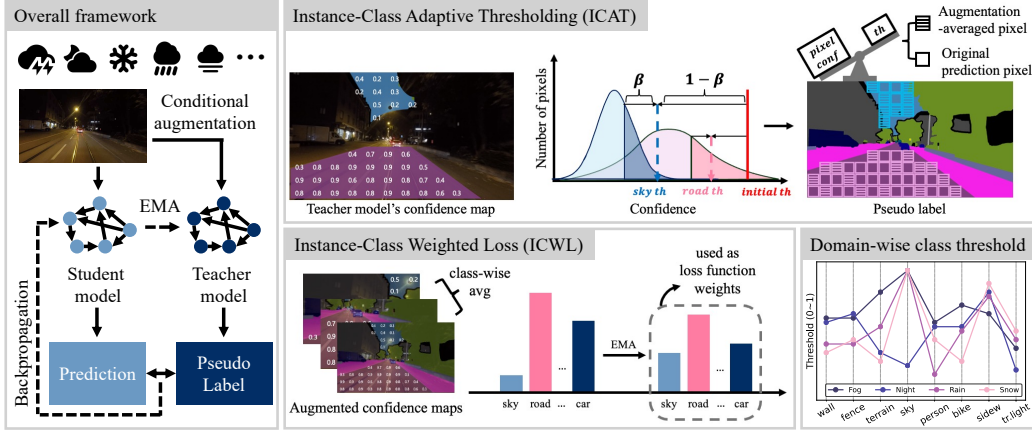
Overall framework

Conditional augmentation

EMA

Student model

Teacher model

Backpropagation

Prediction

Pseudo Label

Instance-Class Adaptive Thresholding (ICAT)

0.4 0.2 0.3
0.4 0.2 0.2
0.5 0.2 0.2
0.1

0.4 0.7 0.9 0.6
0.3 0.8 0.8 0.9 0.8 0.9 0.8 0.8 0.7
0.9 0.9 0.9 0.8 0.8 0.9 0.8 0.7 0.4
0.9 0.9 0.8 0.8 0.9 0.9 0.8 0.8 0.8
0.8 0.8 0.9 0.8 0.8 0.9 0.8 0.9 0.8

Teacher model's confidence map

Number of pixels

$\beta$

$1-\beta$

sky th

road th

initial th

Confidence

pixel conf

th

Augmentation -averaged pixel

Original prediction pixel

Pseudo label

Instance-Class Weighted Loss (ICWL)

class-wise avg

used as loss function weights

EMA

...

...

sky road ... car

sky road ... car

Augmented confidence maps

Domain-wise class threshold

Threshold (0~1)

Fog Night Rain Snow

wall fence terrain sky person bike sidew tr.light